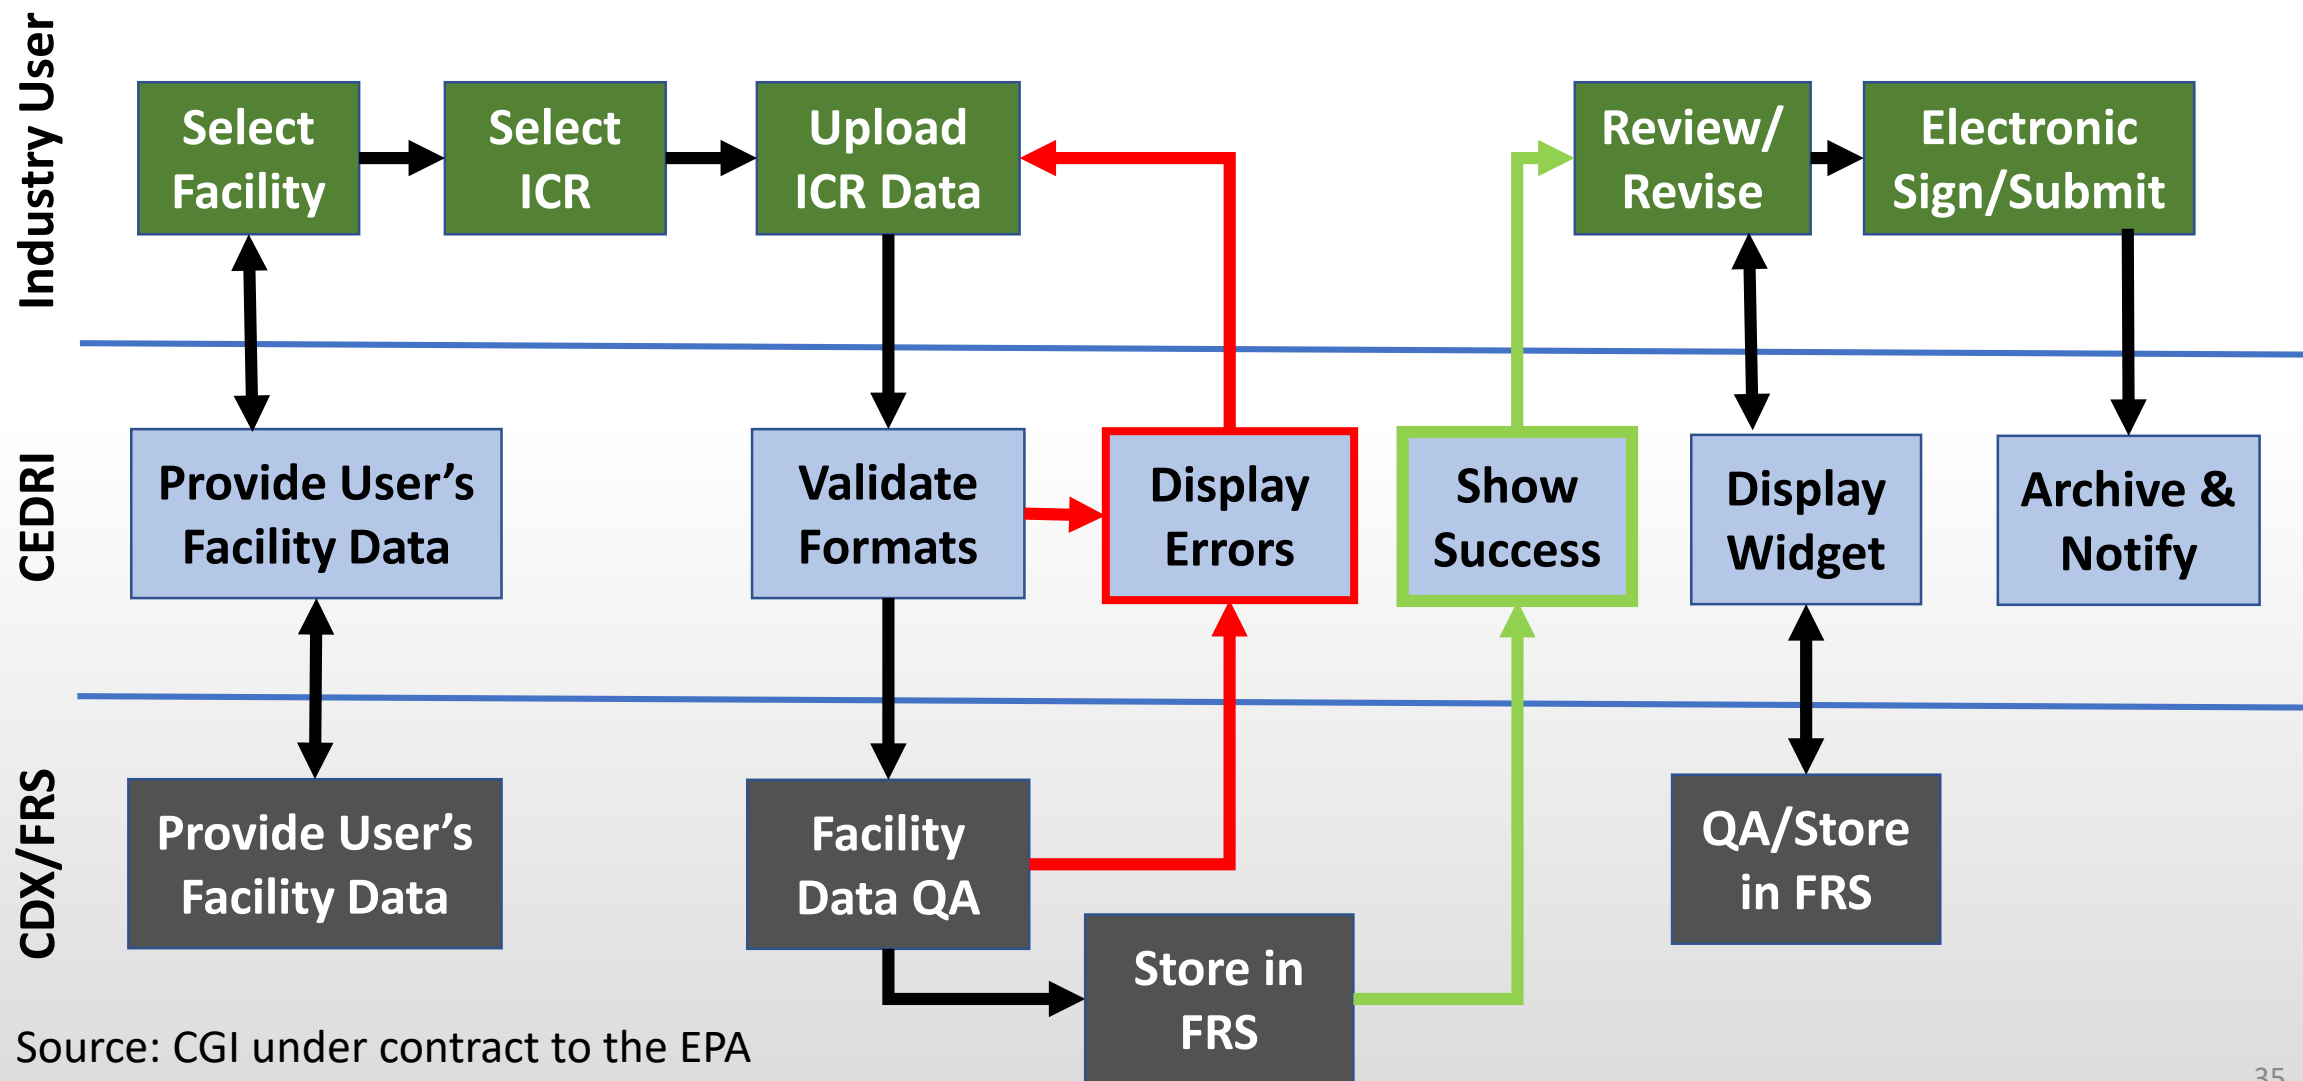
Industry User

Select Facility

Select ICR

Upload ICR Data

Review/ Revise

Electronic Sign/Submit

CEDRI

Provide User's Facility Data

Validate Formats

Display Errors

Show Success

Display Widget

Archive & Notify

CDX/FRS

Provide User's Facility Data

Facility Data QA

Store in FRS

QA/Store in FRS

Source: CGI under contract to the EPA

35